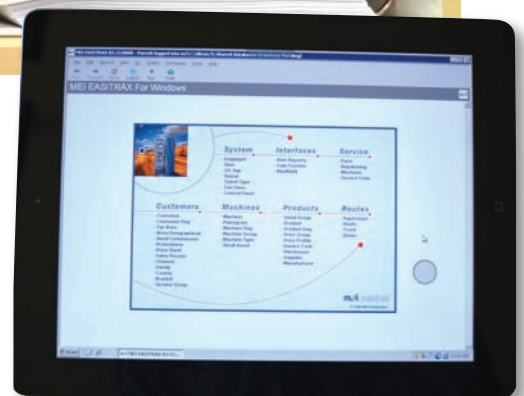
MEI EASITRAX For Windows

System
Employees
Bank
G/L Map
Vendor
Ticket Types
Cut Days
Control Panel

Interfaces
Data Reports
Cost Functions
Handheld

Service
Parts
Dispatching
Mechanic
Service Code

Customers
Customer
Customer Flag
Tax Area
Area Geographical
Blend Commissions
Promotions
Store Shelf
Sales Person
Channel
Family
County
Bracket
Service Group

Machines
Machine
Planogram
Machine Flag
Machine Group
Machine Type
Small Asset

Products
Small Group
Product
Product Flag
Price Group
Price Profile
Modem Code
Warehouse
Supplier
Manufacturer

Routes
Supervisor
Route
Truck
Driver

mei easitrax